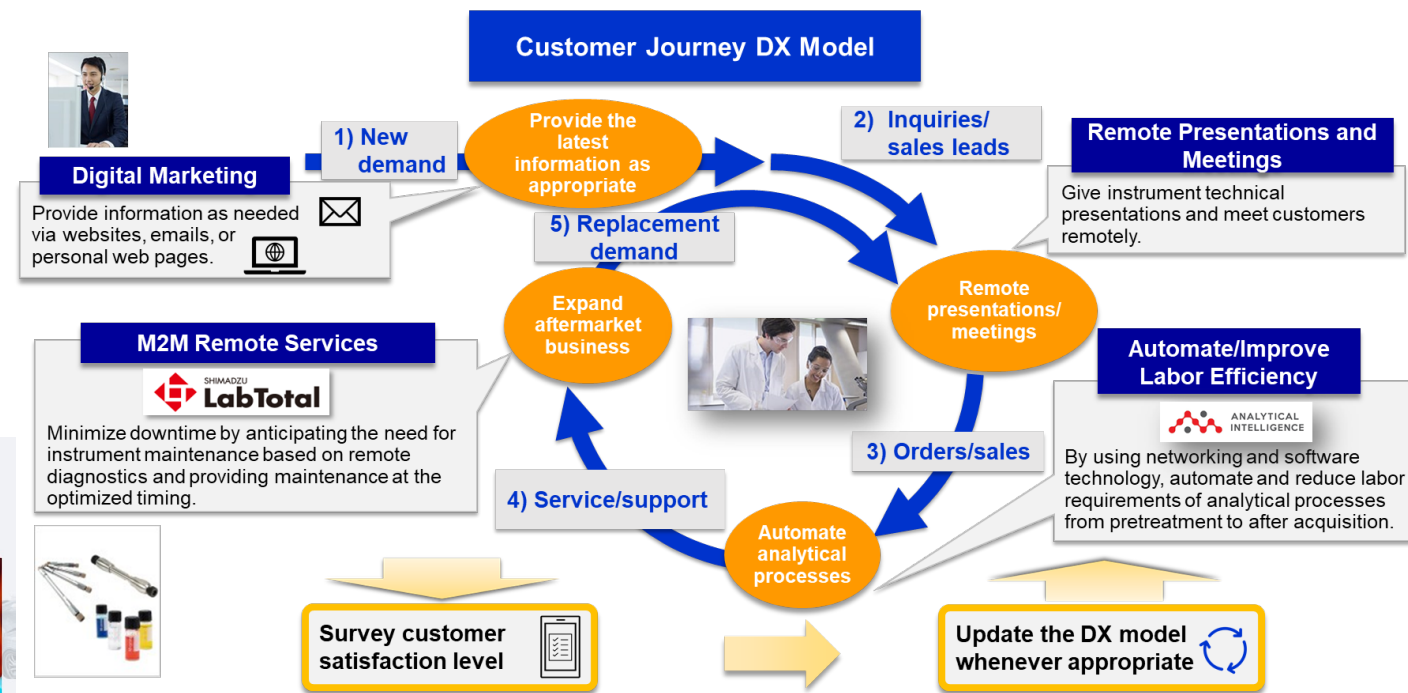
Customer Journey DX Model

Digital Marketing

Provide information as needed via websites, emails, or personal web pages.

1) New demand

Provide the latest information as appropriate

2) Inquiries/ sales leads

Remote Presentations and Meetings

Give instrument technical presentations and meet customers remotely.

5) Replacement demand

Remote presentations/ meetings

Expand aftermarket business

M2M Remote Services

SHIMADZU LabTotal

Minimize downtime by anticipating the need for instrument maintenance based on remote diagnostics and providing maintenance at the optimized timing.

Automate/Improve Labor Efficiency

ANALYTICAL INTELLIGENCE

By using networking and software technology, automate and reduce labor requirements of analytical processes from pretreatment to after acquisition.

3) Orders/sales

4) Service/support

Automate analytical processes

Survey customer satisfaction level

Update the DX model whenever appropriate